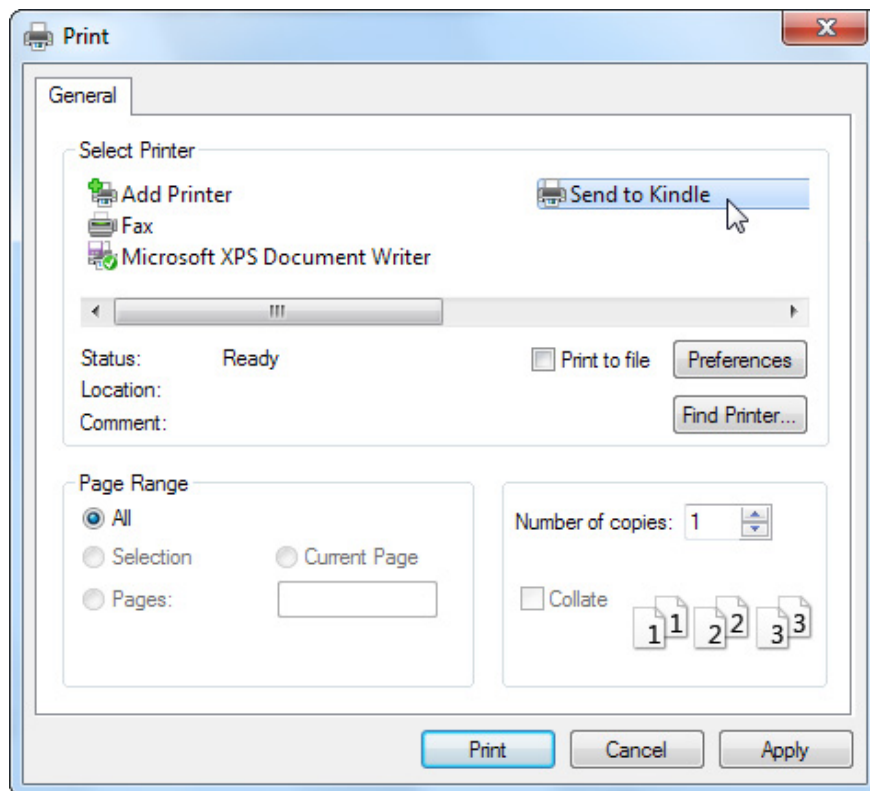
Print

General

Select Printer

Add Printer
Fax
Microsoft XPS Document Writer
Send to Kindle

Status: Ready
Location:
Comment:

Print to file
Preferences
Find Printer...

Page Range
All
Selection
Current Page
Pages:

Number of copies: 1

Collate

1 1 2 2 3 3

Print
Cancel
Apply